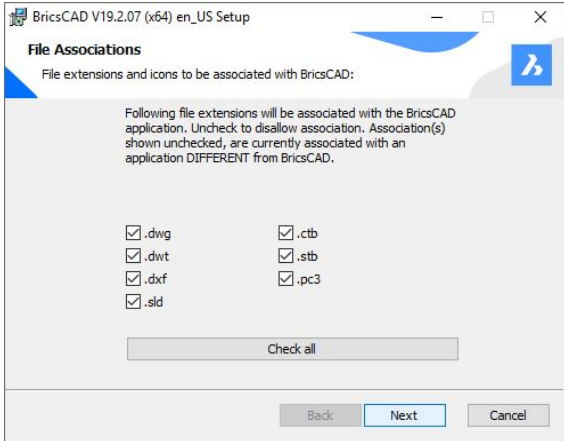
BricsCAD V19.2.07 (x64) en_US Setup

File Associations

File extensions and icons to be associated with BricsCAD:

Following file extensions will be associated with the BricsCAD application. Uncheck to disallow association. Association(s) shown unchecked, are currently associated with an application DIFFERENT from BricsCAD.

.dwg
.dwt
.dxf
.sld

.ctb
.stb
.pc3

Check all

Back
Next
Cancel